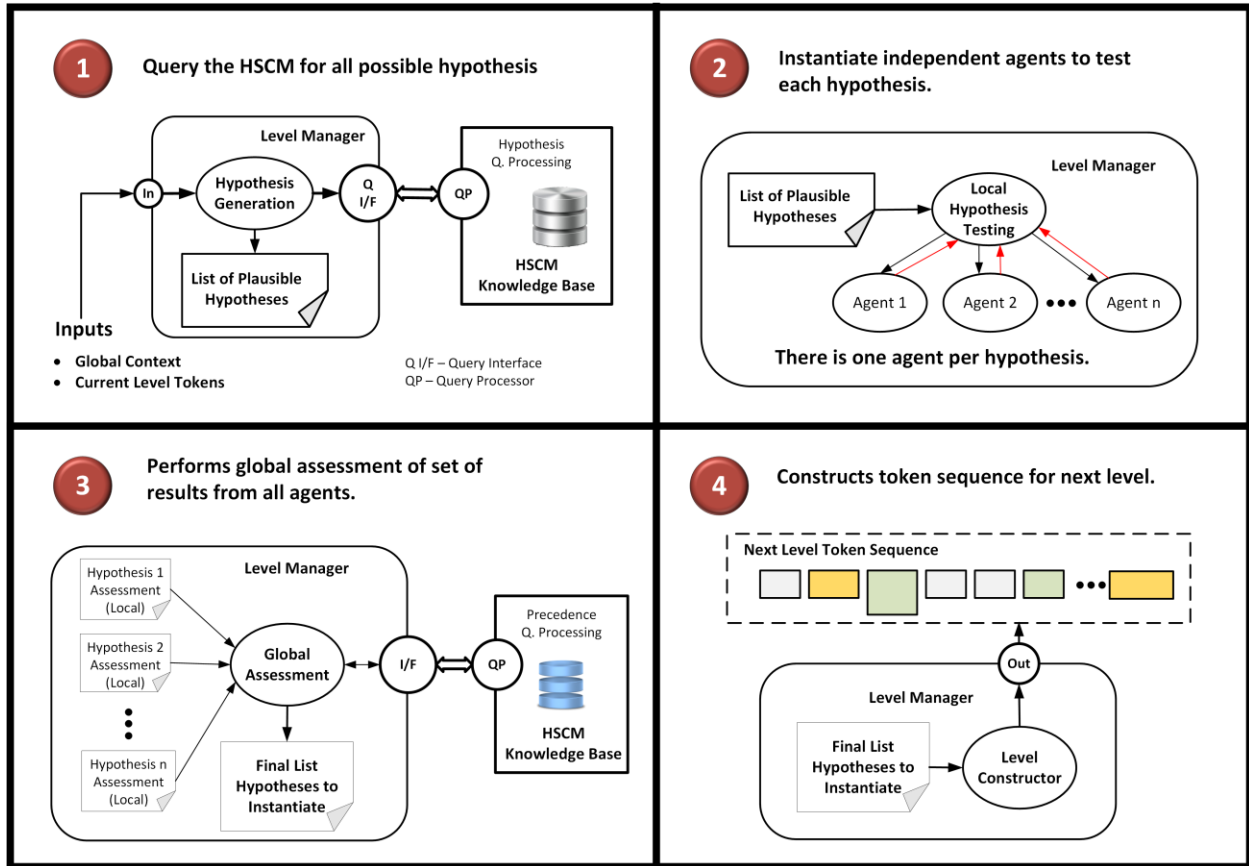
1

Query the HSCM for all possible hypothesis

Level Manager

In

Hypothesis Generation

Q I/F

QP

Hypothesis Q. Processing

HSCM Knowledge Base

List of Plausible Hypotheses

Inputs
• Global Context
• Current Level Tokens

Q I/F – Query Interface
QP – Query Processor

2

Instantiate independent agents to test each hypothesis.

Level Manager

List of Plausible Hypotheses

Local Hypothesis Testing

Agent 1

Agent 2

•••

Agent n

There is one agent per hypothesis.

3

Performs global assessment of set of results from all agents.

Level Manager

Hypothesis 1 Assessment (Local)

Hypothesis 2 Assessment (Local)

Hypothesis n Assessment (Local)

Global Assessment

I/F

QP

Precedence Q. Processing

HSCM Knowledge Base

Final List Hypotheses to Instantiate

4

Constructs token sequence for next level.

Next Level Token Sequence

•••

Out

Level Manager

Final List Hypotheses to Instantiate

Level Constructor